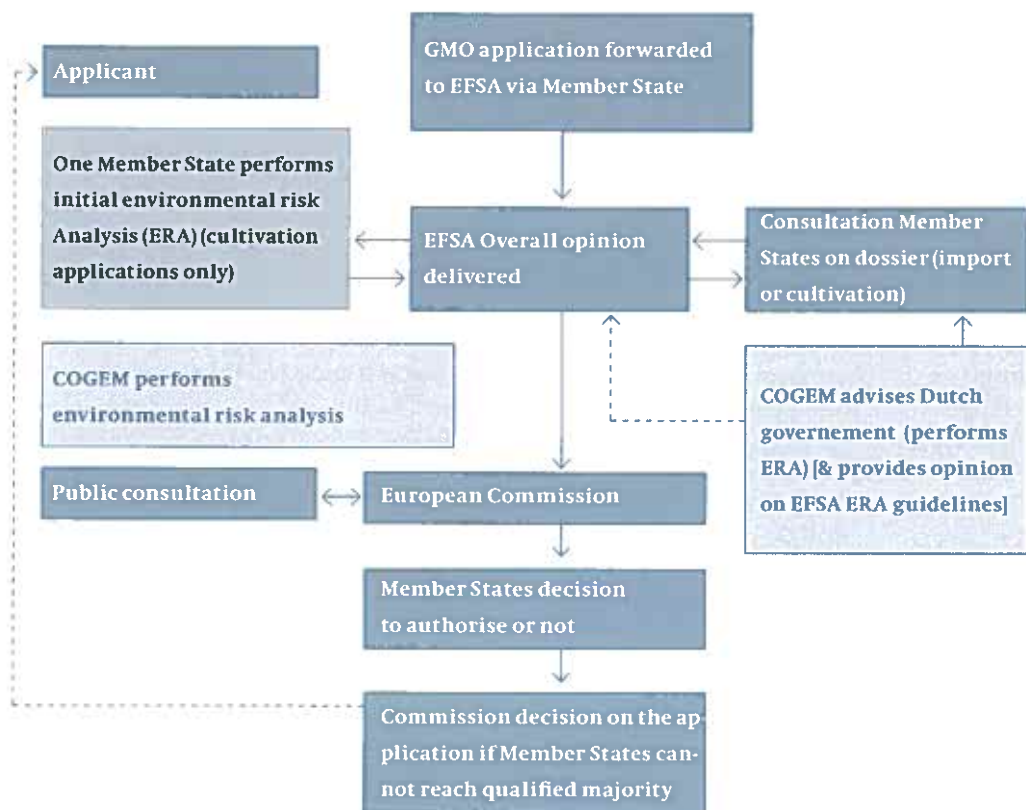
Applicant

GMO application forwarded to EFSA via Member State

One Member State performs initial environmental risk Analysis (ERA) (cultivation applications only)

EFSA Overall opinion delivered

Consultation Member States on dossier (import or cultivation)

COGEM performs environmental risk analysis

COGEM advises Dutch governement (performs ERA) [& provides opinion on EFSA ERA guidelines]

Public consultation

European Commission

Member States decision to authorise or not

Commission decision on the application if Member States cannot reach qualified majority